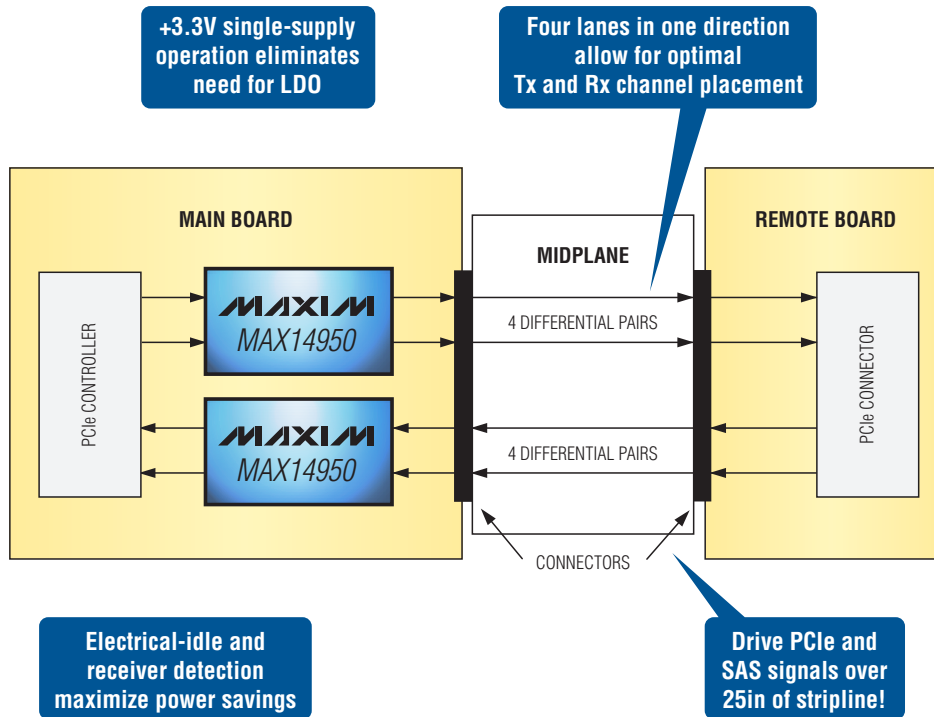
+3.3V single-supply operation eliminates need for LDO

Four lanes in one direction allow for optimal Tx and Rx channel placement

MAIN BOARD

MIDPLANE

REMOTE BOARD

PCIe CONTROLLER

MAXIM
MAX14950

MAXIM
MAX14950

4 DIFFERENTIAL PAIRS

4 DIFFERENTIAL PAIRS

PCIe CONNECTOR

CONNECTORS

Electrical-idle and receiver detection maximize power savings

Drive PCIe and SAS signals over 25in of stripline!